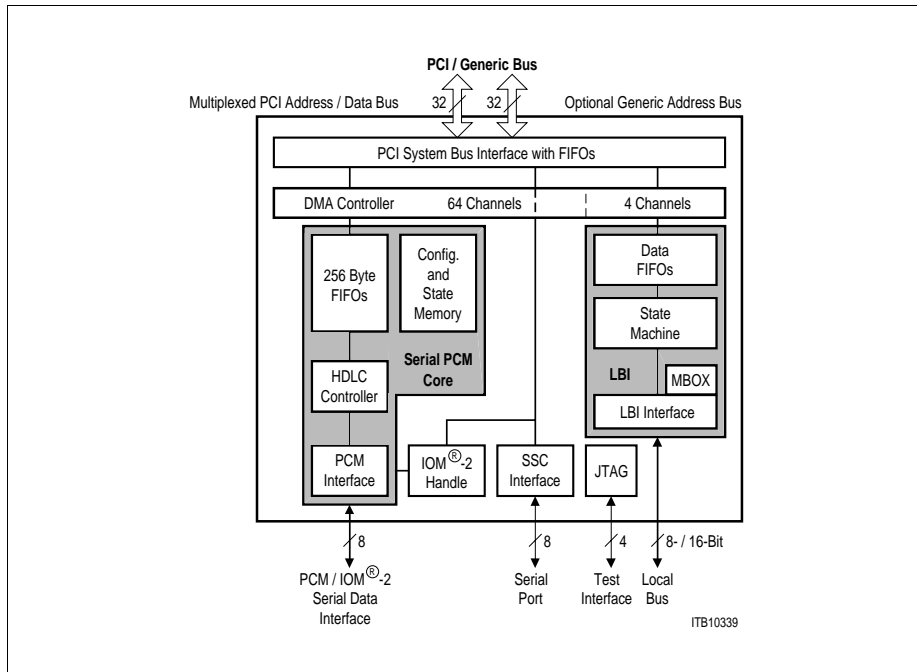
PCI / Generic Bus

Multiplexed PCI Address / Data Bus

32

32

Optional Generic Address Bus

PCI System Bus Interface with FIFOs

DMA Controller

64 Channels

4 Channels

256 Byte FIFOs

Config. and State Memory

Serial PCM Core

HDLC Controller

PCM Interface

IOM$^{®}$-2 Handle

SSC Interface

JTAG

Data FIFOs

State Machine

LBI

MBOX

LBI Interface

8

8

4

8- / 16-Bit

PCM / IOM$^{®}$-2 Serial Data Interface

Serial Port

Test Interface

Local Bus

ITB10339